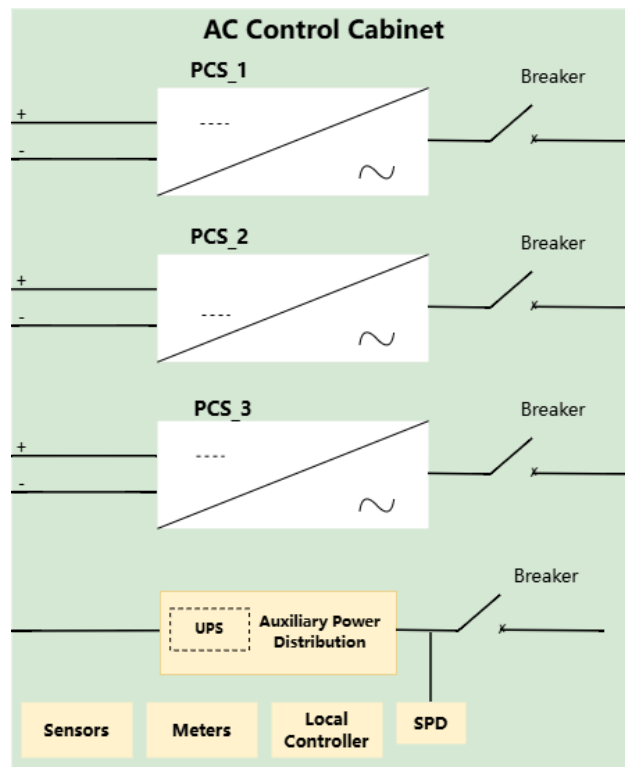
AC Control Cabinet

PCS_1

Breaker

+

-

----

$\sim$

PCS_2

Breaker

+

-

----

$\sim$

PCS_3

Breaker

+

-

----

$\sim$

Breaker

UPS

Auxiliary Power Distribution

Sensors

Meters

Local Controller

SPD